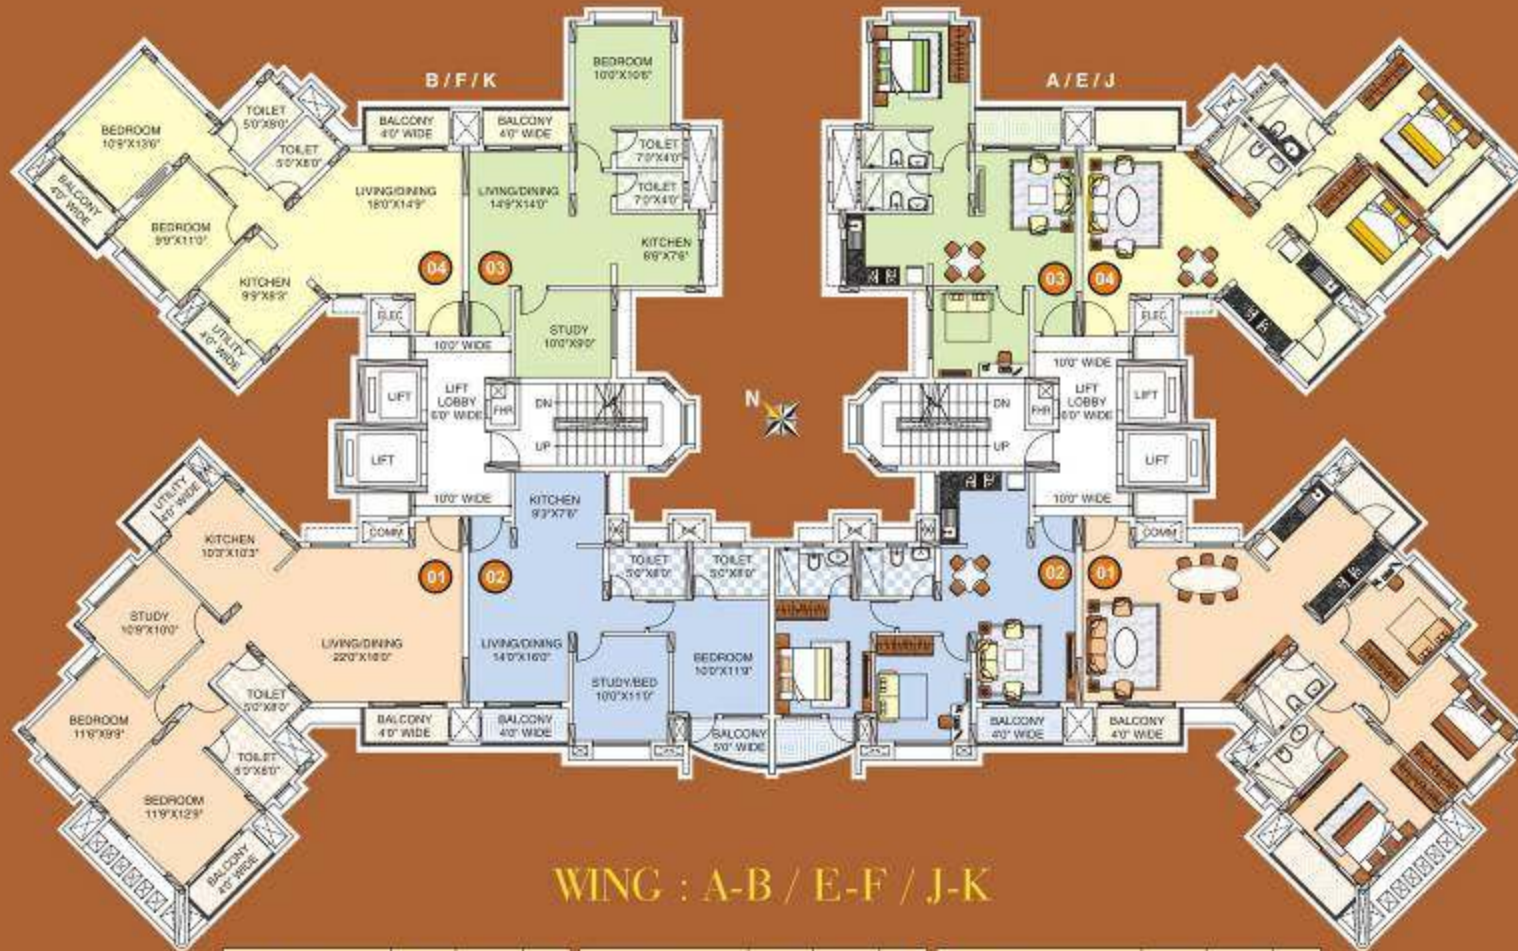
B/F/K

A/E/J

BEDROOM 10'0"X10'6"

TOILET 5'0"X8'0"

TOILET 5'0"X8'0"

BALCONY 4'0" WIDE

BALCONY 4'0" WIDE

BEDROOM 10'9"X13'6"

BALCONY 4'0" WIDE

TOILET 7'0"X4'0"

TOILET 7'0"X4'0"

LIVING/DINING 18'0"X14'9"

LIVING/DINING 14'9"X14'0"

BEDROOM 9'9"X11'0"

KITCHEN 6'9"X7'6"

KITCHEN 9'9"X8'3"

04

03

03

04

UTILITY 4'0" WIDE

ELEC

STUDY 10'0"X9'0"

ELEC

10'0" WIDE

10'0" WIDE

LIFT

LIFT LOBBY 6'0" WIDE

FHR

DN

N

DN

FHR

LIFT LOBBY 6'0" WIDE

LIFT

UP

UP

LIFT

LIFT

10'0" WIDE

KITCHEN 9'3"X7'6"

10'0" WIDE

UTILITY 4'0" WIDE

COMM

COMM

KITCHEN 10'3"X10'3"

01

02

02

01

TOILET 5'0"X8'0"

TOILET 5'0"X8'0"

STUDY 10'9"X10'0"

LIVING/DINING 22'0"X16'0"

LIVING/DINING 14'0"X16'0"

BEDROOM 10'0"X11'9"

STUDY/BED 10'0"X11'0"

TOILET 5'0"X8'0"

BEDROOM 11'6"X9'9"

TOILET 5'0"X8'0"

BALCONY 4'0" WIDE

BALCONY 4'0" WIDE

BALCONY 5'0" WIDE

BALCONY 4'0" WIDE

BALCONY 4'0" WIDE

BEDROOM 11'9"X12'9"

BALCONY 4'0" WIDE

WING : A-B / E-F / J-K